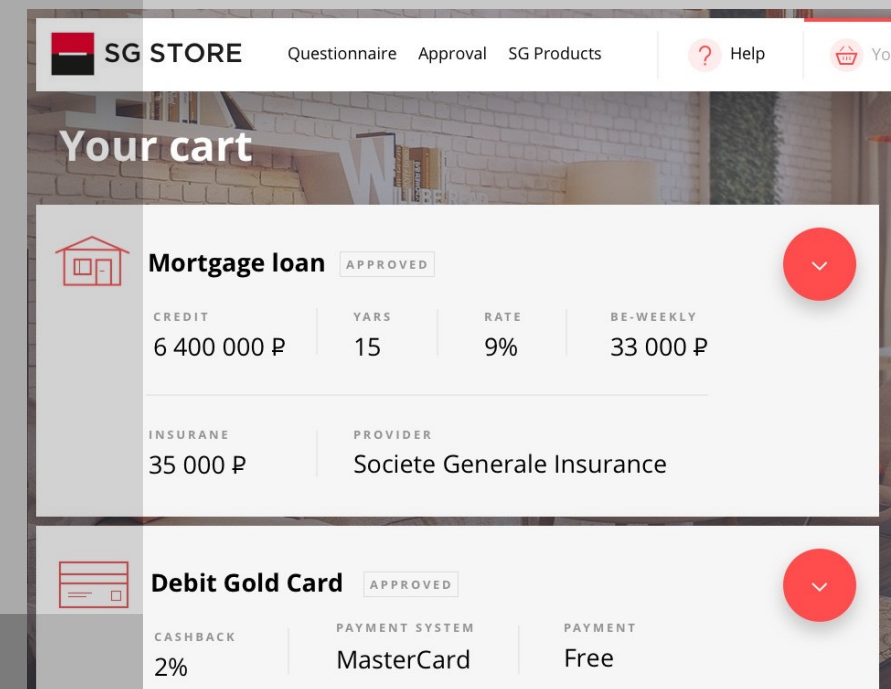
SG STORE Questionnaire Approval SG Products ? Help Yo

Your cart

Mortgage loan APPROVED

CREDIT
6 400 000 ₽

YARS
15

RATE
9%

BE-WEEKLY
33 000 ₽

INSURANE
35 000 ₽

PROVIDER
Societe Generale Insurance

Debit Gold Card APPROVED

CASHBACK
2%

PAYMENT SYSTEM
MasterCard

PAYMENT
Free